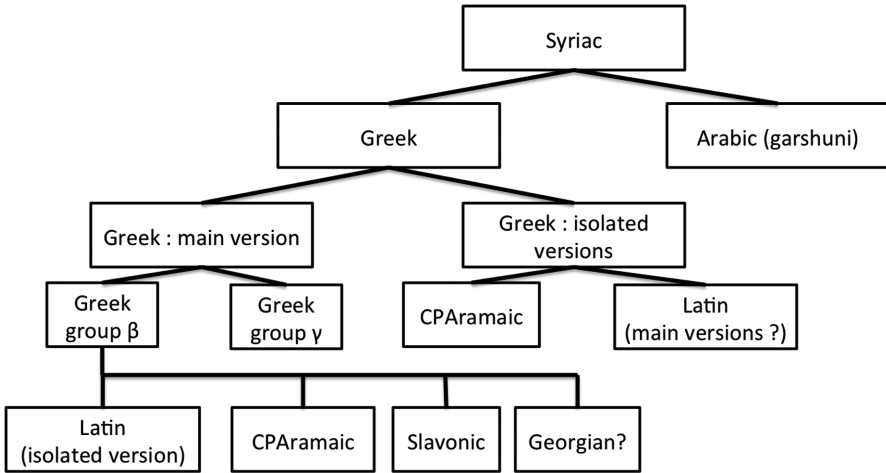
Syriac

Greek

Arabic (garshuni)

Greek : main version

Greek : isolated versions

Greek group β

Greek group γ

CPAramaic

Latin (main versions ?)

Latin (isolated version)

CPAramaic

Slavonic

Georgian?